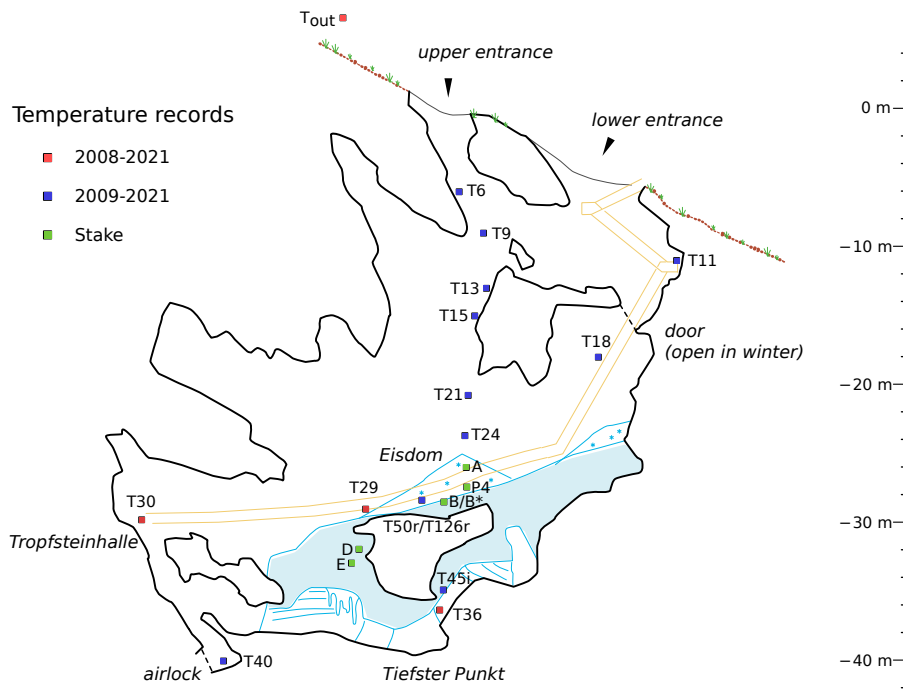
T$_{out}$

upper entrance

lower entrance

Temperature records

2008-2021

2009-2021

Stake

0 m

−10 m

−20 m

−30 m

−40 m

T6

T9

T11

T13

T15

T18

door (open in winter)

T21

T24

Eisdom

A

P4

B/B*

T29

T30

T50r/T126r

Tropfsteinhalle

D

E

T45i

T36

T40

airlock

Tiefster Punkt